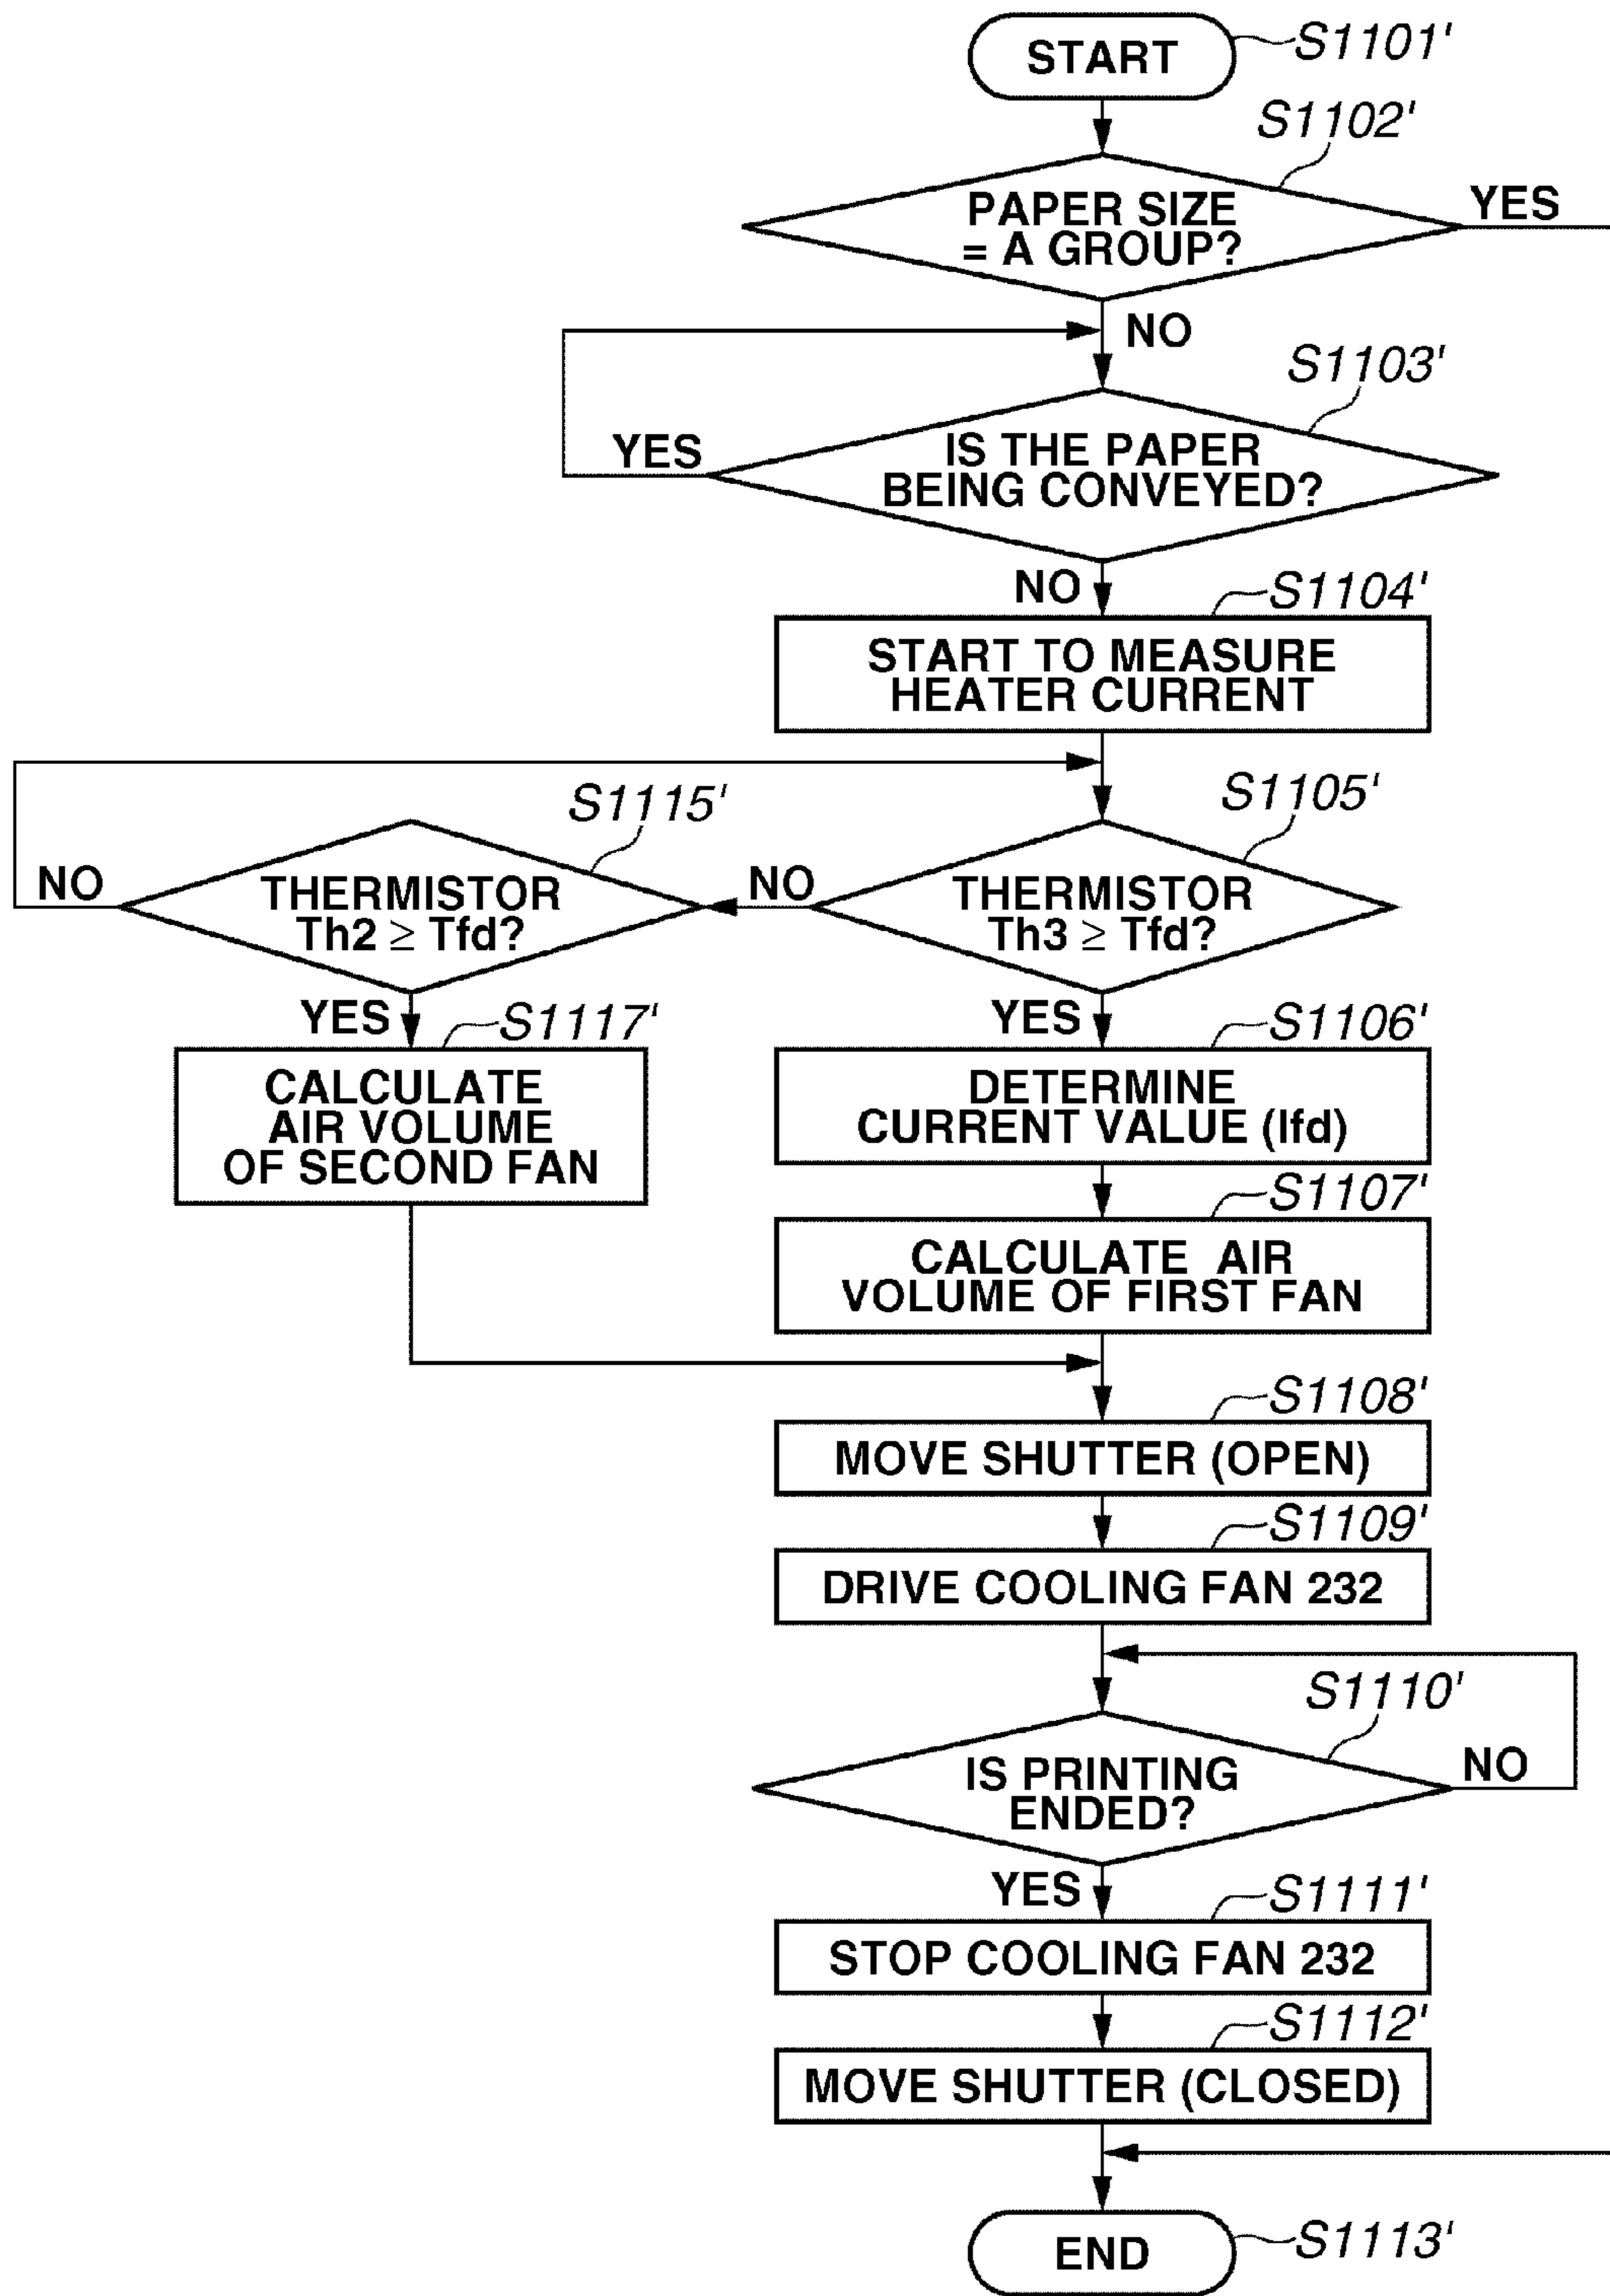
START
S1101'
S1102'
PAPER SIZE = A GROUP?
YES
NO
S1103'
YES
IS THE PAPER BEING CONVEYED?
NO
S1104'
START TO MEASURE HEATER CURRENT
S1115'
S1105'
NO
THERMISTOR Th2 $\geq$ Tfd?
NO
THERMISTOR Th3 $\geq$ Tfd?
YES
S1117'
YES
S1106'
CALCULATE AIR VOLUME OF SECOND FAN
DETERMINE CURRENT VALUE (Ifd)
S1107'
CALCULATE AIR VOLUME OF FIRST FAN
S1108'
MOVE SHUTTER (OPEN)
S1109'
DRIVE COOLING FAN 232
S1110'
IS PRINTING ENDED?
NO
YES
S1111'
STOP COOLING FAN 232
S1112'
MOVE SHUTTER (CLOSED)
END
S1113'